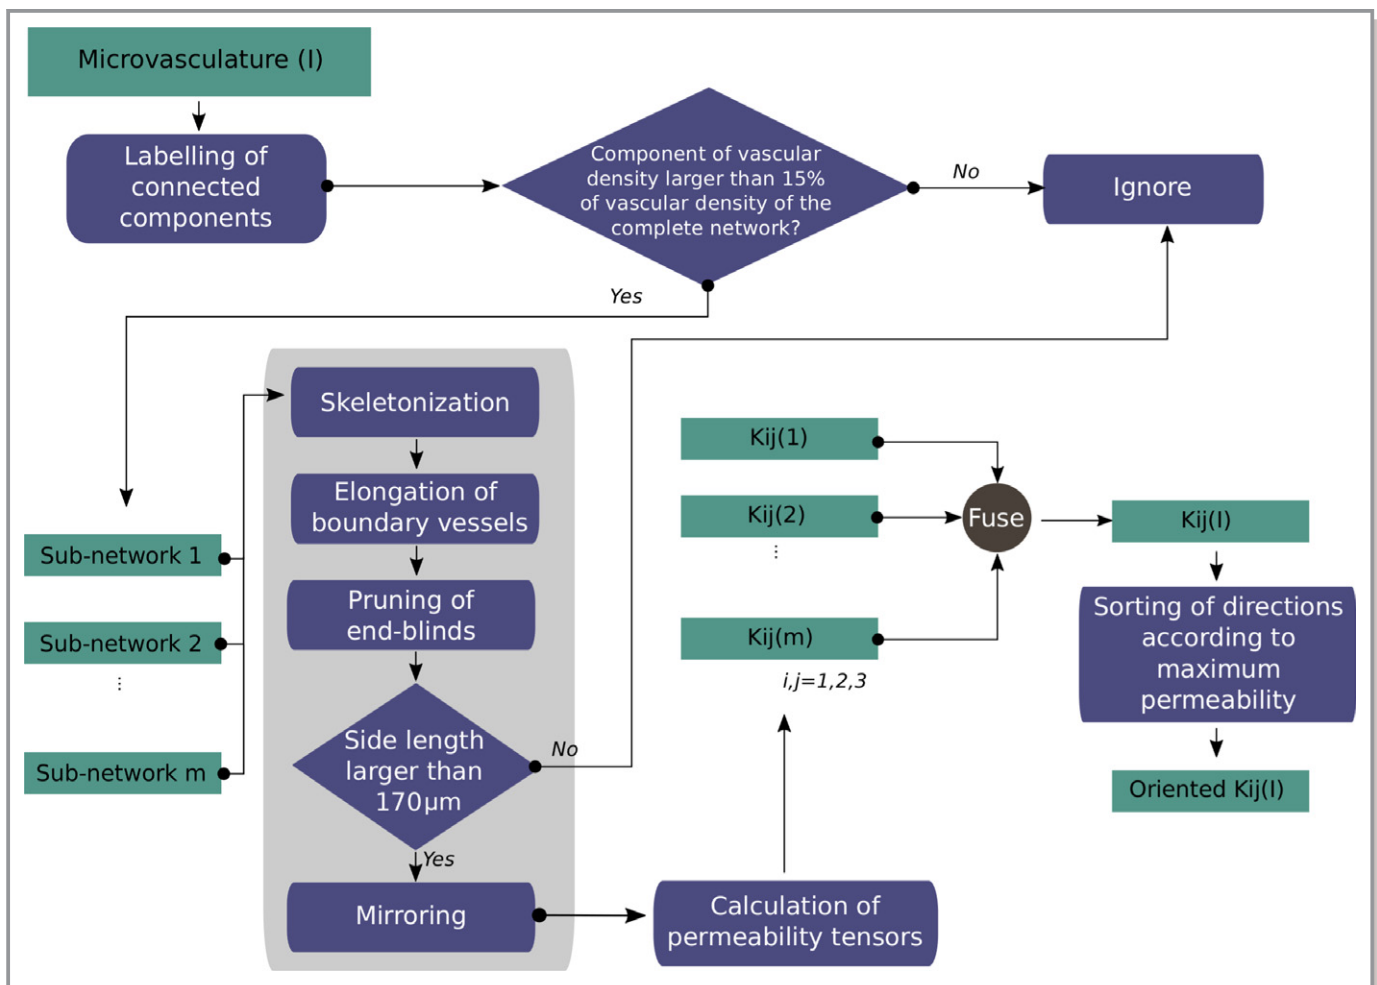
Microvasculature (I)

Labelling of connected components

Component of vascular density larger than 15% of vascular density of the complete network?

No

Ignore

Yes

Skeletonization

Elongation of boundary vessels

Pruning of end-blinds

Side length larger than 170µm

No

Yes

Mirroring

Sub-network 1

Sub-network 2

⋮

Sub-network m

Kij(1)

Kij(2)

⋮

Kij(m)

i,j=1,2,3

Fuse

Kij(I)

Sorting of directions according to maximum permeability

Oriented Kij(I)

Calculation of permeability tensors